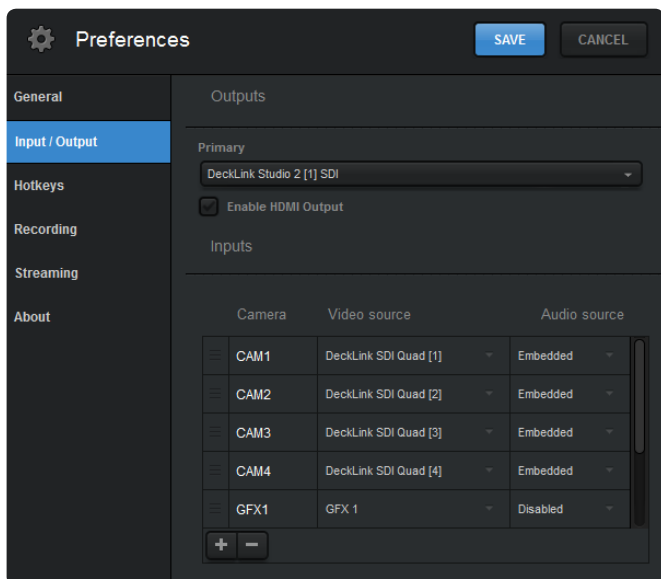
Preferences

SAVE CANCEL

General
Input / Output
Hotkeys
Recording
Streaming
About

Outputs

Primary

DeckLink Studio 2 [1] SDI

Enable HDMI Output

Inputs

| Camera | Video source | Audio source |
|---|---|---|
| CAM1 | DeckLink SDI Quad [1] | Embedded |
| CAM2 | DeckLink SDI Quad [2] | Embedded |
| CAM3 | DeckLink SDI Quad [3] | Embedded |
| CAM4 | DeckLink SDI Quad [4] | Embedded |
| GFX1 | GFX 1 | Disabled |

+ −